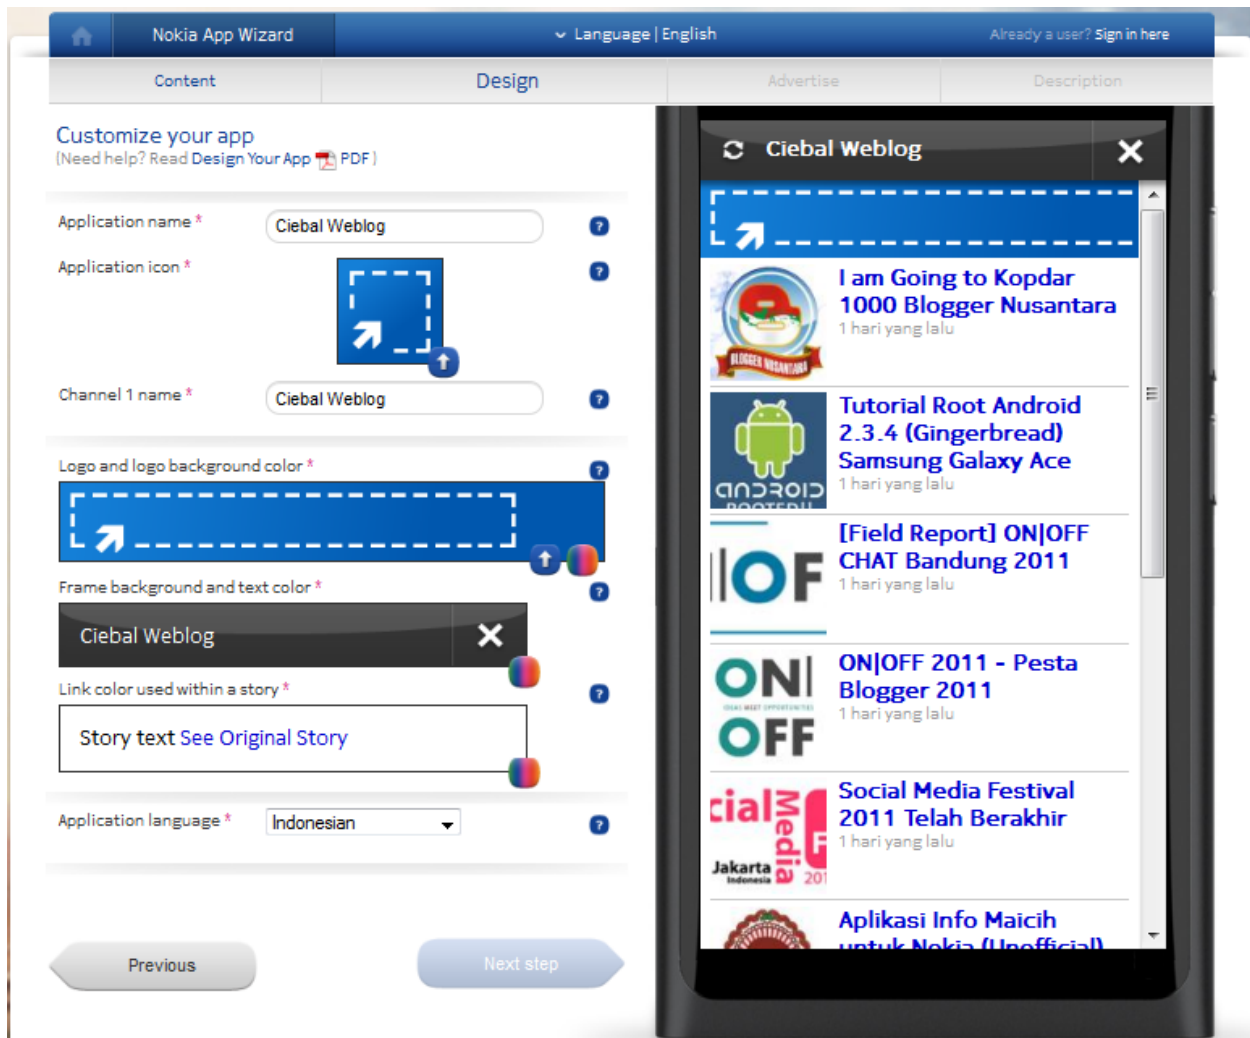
Nokia App Wizard

Language | English

Already a user? Sign in here

Content

Design

Advertise

Description

Customize your app
(Need help? Read Design Your App PDF)

Application name * Ciebal Weblog

Application icon *

Channel 1 name * Ciebal Weblog

Logo and logo background color *

Frame background and text color *

Ciebal Weblog

Link color used within a story *

Story text See Original Story

Application language * Indonesian

Previous

Next step

Ciebal Weblog

I am Going to Kopdar 1000 Blogger Nusantara
1 hari yang lalu

BLOGGER NUSANTARA

Tutorial Root Android 2.3.4 (Gingerbread) Samsung Galaxy Ace
1 hari yang lalu

android

[Field Report] ON|OFF CHAT Bandung 2011
1 hari yang lalu

OF

ON|OFF 2011 - Pesta Blogger 2011
1 hari yang lalu

ON OFF

Social Media Festival 2011 Telah Berakhir
1 hari yang lalu

cial Media Jakarta

Aplikasi Info Maicih
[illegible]